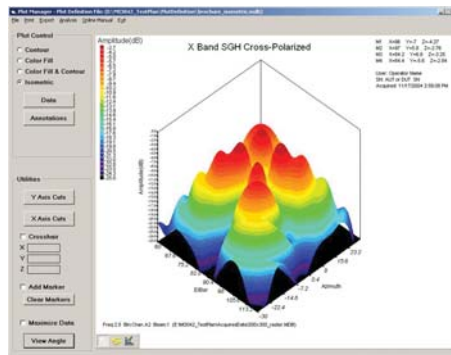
Plot Manager - Plot Definition File: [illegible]

File Print Export Analysis Online Manual Exit

Plot Control

Contour

Color Fill

Color Fill & Contour

Isometric

Data

Annotations

Amplitude(dB)

X Band SGH Cross-Polarized

M1 X=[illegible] Y=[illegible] Z=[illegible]
M2 X=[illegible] Y=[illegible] Z=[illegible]
M3 X=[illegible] Y=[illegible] Z=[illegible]
M4 X=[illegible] Y=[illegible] Z=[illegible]

User: Operator Name
SN: AUT or DUT SN
Acquired: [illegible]

Utilities

Y Axis Cuts

X Axis Cuts

Crosshair

X

Y

Z

Add Marker

Clear Markers

Maximize Data

View Angle

Elevation

Azimuth

Amplitude(dB)

Freq:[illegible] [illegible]